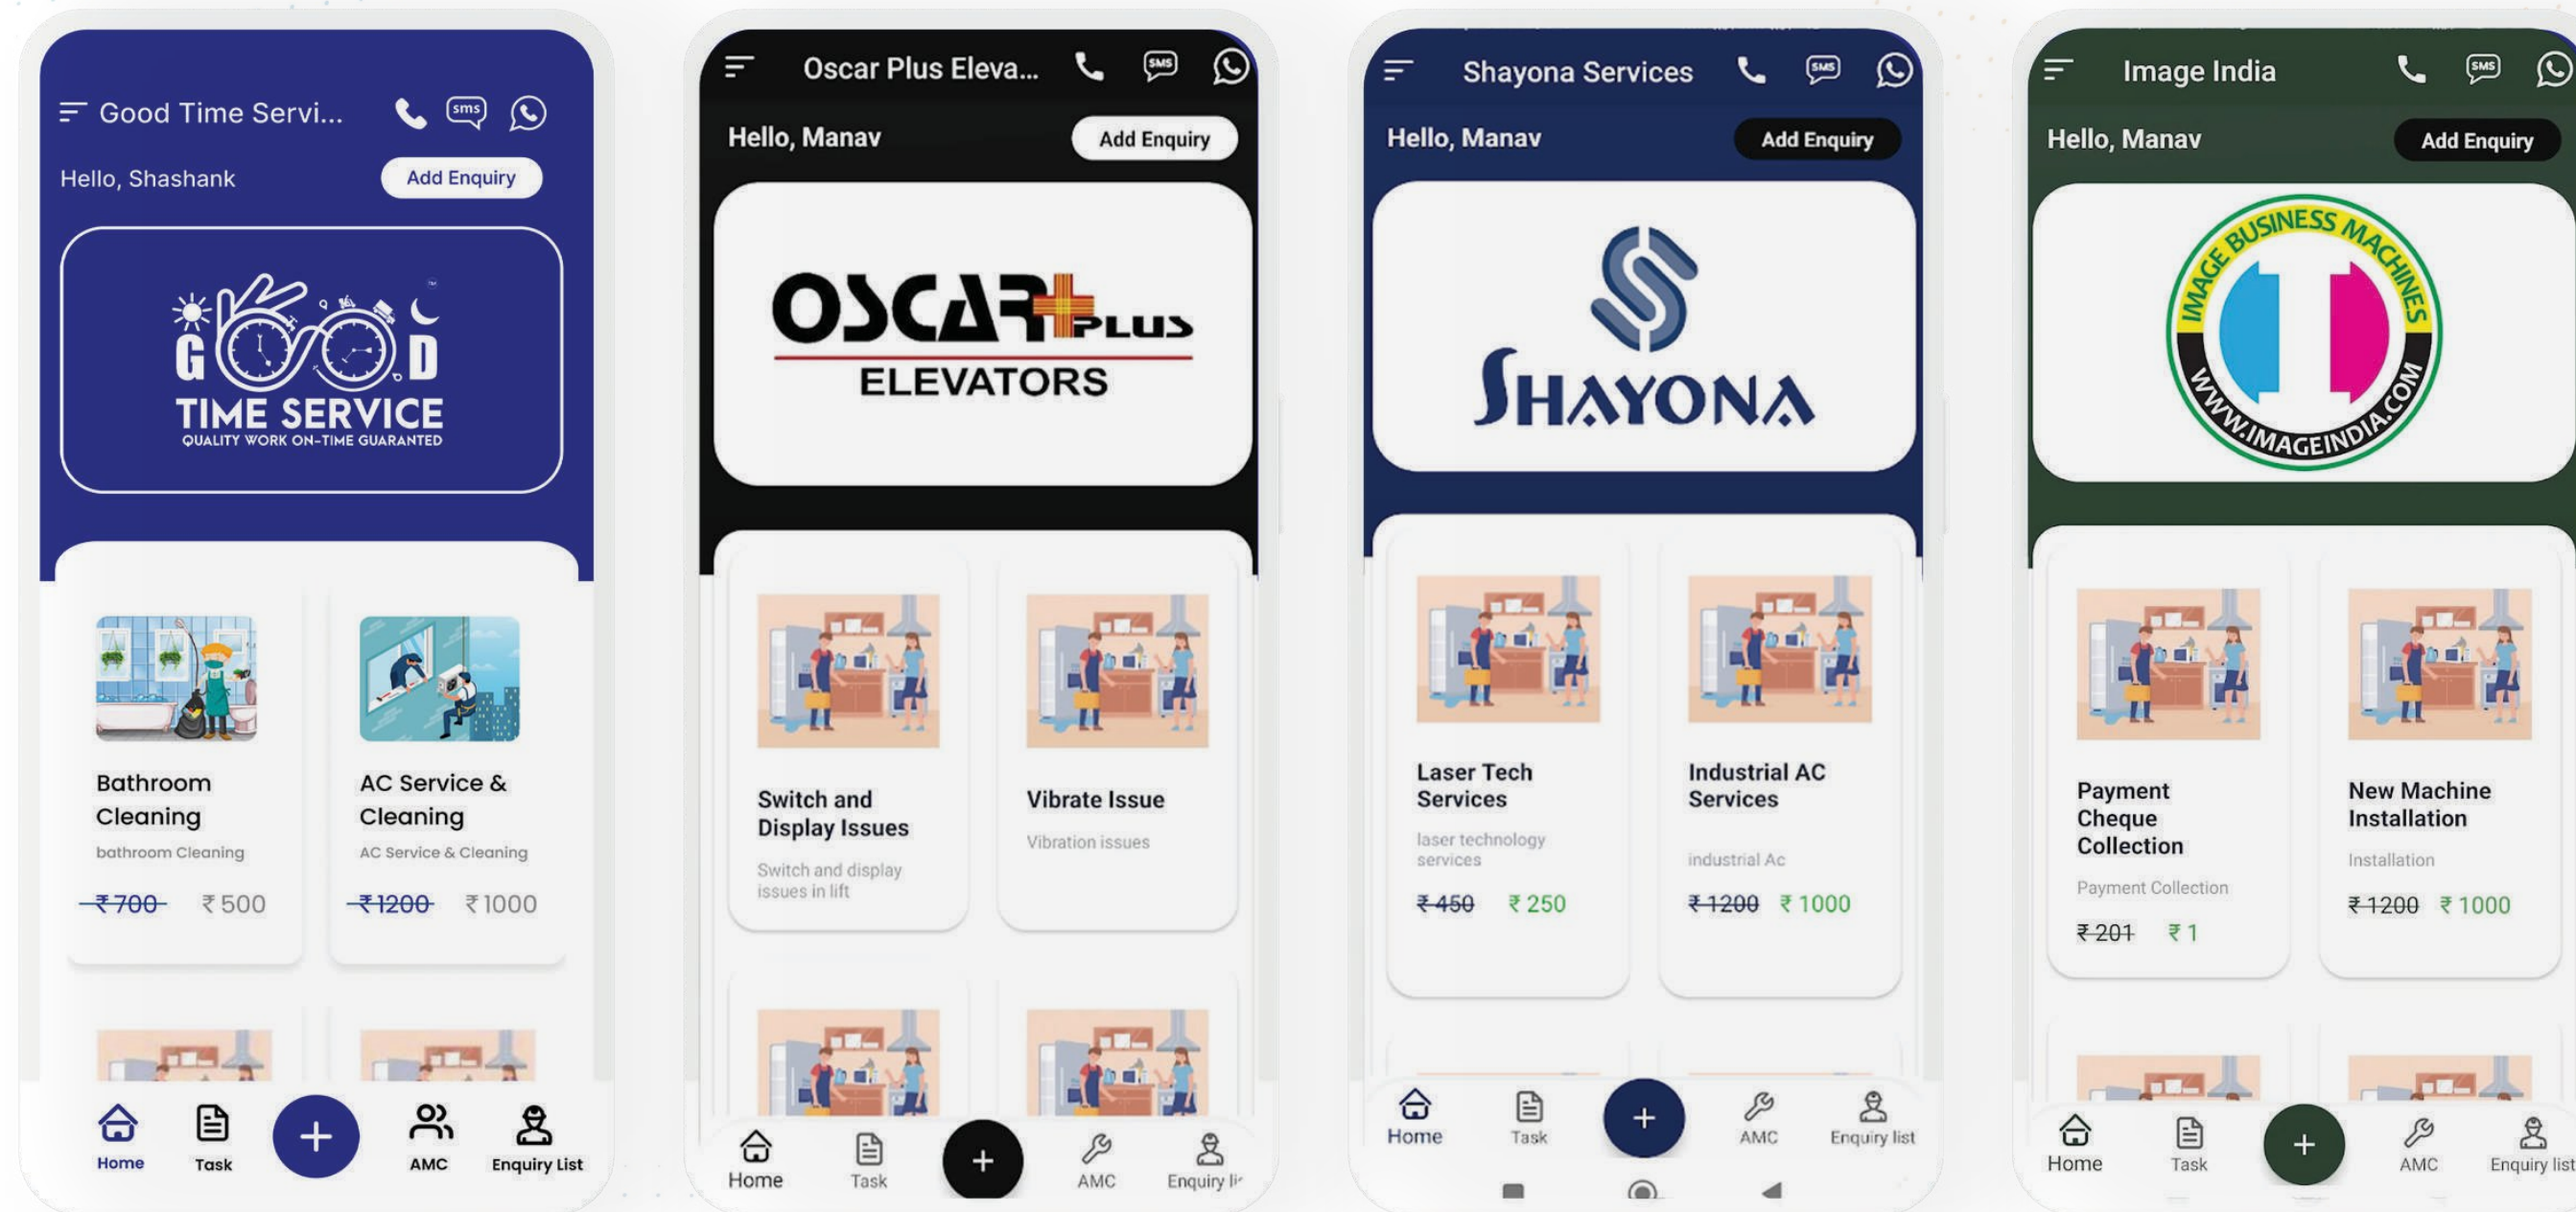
Good Time Servi...

sms

Hello, Shashank

Add Enquiry

GOOD TIME SERVICE
QUALITY WORK ON-TIME GUARANTED

Bathroom Cleaning
bathroom Cleaning
~~₹700~~ ₹500

AC Service & Cleaning
AC Service & Cleaning
~~₹1200~~ ₹1000

Home Task + AMC Enquiry List

Oscar Plus Eleva...

SMS

Hello, Manav

Add Enquiry

OSCAR PLUS
ELEVATORS

Switch and Display Issues
Switch and display issues in lift

Vibrate Issue
Vibration issues

Home Task + AMC Enquiry li

Shayona Services

SMS

Hello, Manav

Add Enquiry

SHAYONA

Laser Tech Services
laser technology services
~~₹450~~ ₹250

Industrial AC Services
industrial Ac
~~₹1200~~ ₹1000

Home Task + AMC Enquiry list

Image India

SMS

Hello, Manav

Add Enquiry

IMAGE BUSINESS MACHINES
WWW.IMAGEINDIA.COM

Payment Cheque Collection
Payment Collection
~~₹201~~ ₹1

New Machine Installation
Installation
~~₹1200~~ ₹1000

Home Task + AMC Enquiry list